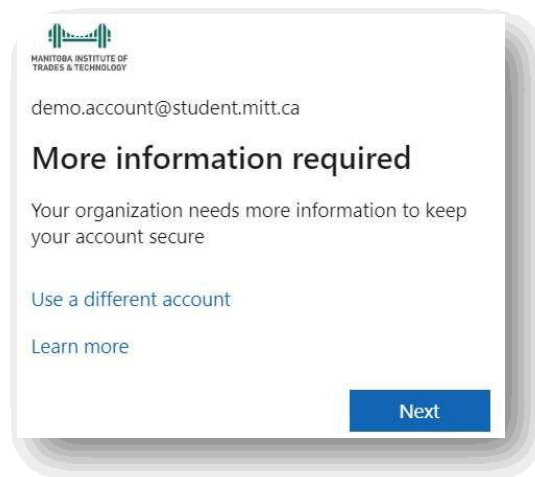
MANITOBA INSTITUTE OF TRADES & TECHNOLOGY

demo.account@student.mitt.ca

More information required

Your organization needs more information to keep your account secure

Use a different account

Learn more

Next